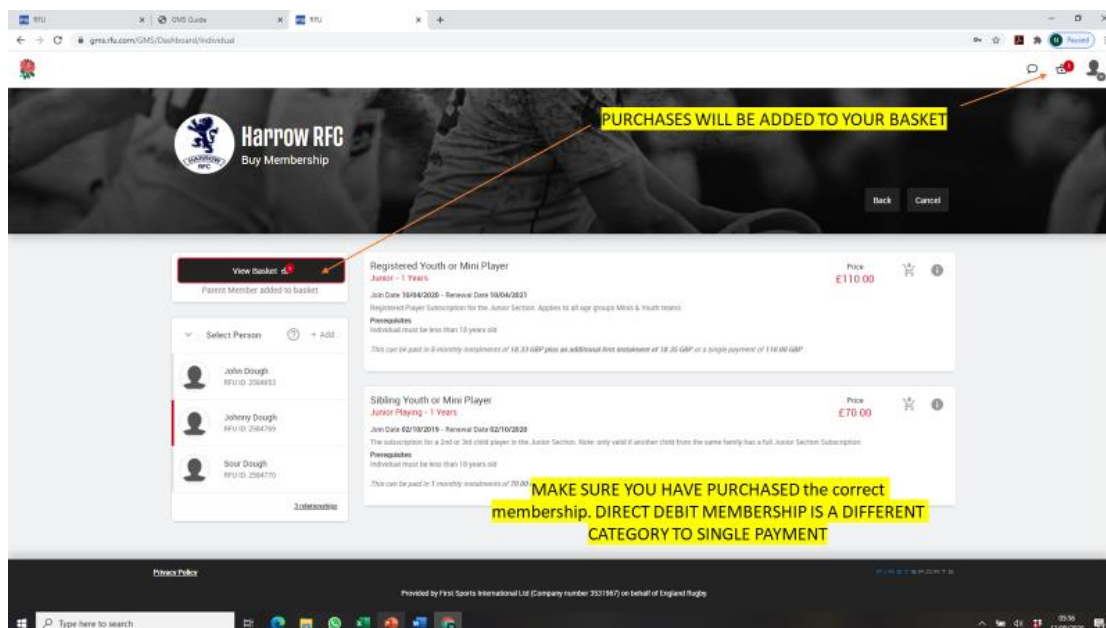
RFU
GMS Guide
RFU
gms.rfu.com/GMS/Dashboard/Individual
Paused

PURCHASES WILL BE ADDED TO YOUR BASKET

Harrow RFC
Buy Membership

Back
Cancel

View Basket
Parent Member added to basket

Select Person
+ Add

John Dough
RFU ID: 2584853

Johnny Dough
RFU ID: 2584769

Sour Dough
RFU ID: 2584770

3 relationships

Registered Youth or Mini Player
Junior - 1 Years
Join Date 10/04/2020 - Renewal Date 10/04/2021
Registered Player Subscription for the Junior Section. Applies to all age groups Minis & Youth teams
Prerequisites
Individual must be less than 18 years old
This can be paid in 5 monthly instalments of 18.33 GBP plus an additional first instalment of 18.35 GBP or a single payment of 110.00 GBP
Price
£110.00

Sibling Youth or Mini Player
Junior Playing - 1 Years
Join Date 02/10/2019 - Renewal Date 02/10/2020
The subscription for a 2nd or 3rd child player in the Junior Section. Note: only valid if another child from the same family has a full Junior Section Subscription
Prerequisites
Individual must be less than 18 years old
This can be paid in 1 monthly instalments of 70.00
Price
£70.00

MAKE SURE YOU HAVE PURCHASED the correct membership. DIRECT DEBIT MEMBERSHIP IS A DIFFERENT CATEGORY TO SINGLE PAYMENT

Privacy Policy
FIRSTSPORTS
Provided by First Sports International Ltd (Company number 3531967) on behalf of England Rugby

Type here to search
05:56